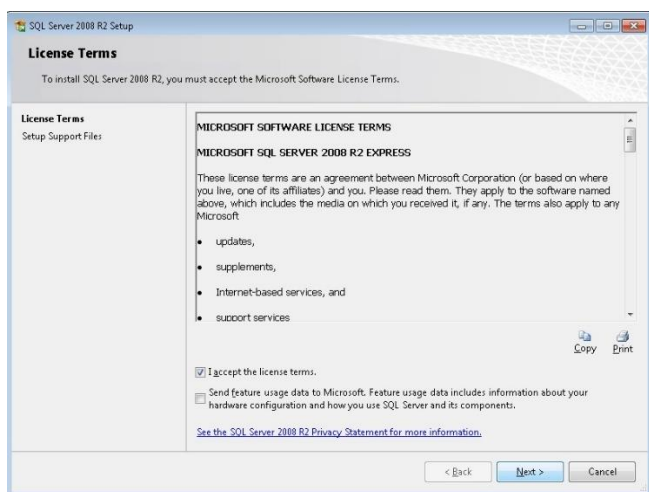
SQL Server 2008 R2 Setup

License Terms

To install SQL Server 2008 R2, you must accept the Microsoft Software License Terms.

License Terms
Setup Support Files

MICROSOFT SOFTWARE LICENSE TERMS

MICROSOFT SQL SERVER 2008 R2 EXPRESS

These license terms are an agreement between Microsoft Corporation (or based on where you live, one of its affiliates) and you. Please read them. They apply to the software named above, which includes the media on which you received it, if any. The terms also apply to any Microsoft

• updates,

• supplements,

• Internet-based services, and

• support services

Copy Print

I accept the license terms.

Send feature usage data to Microsoft. Feature usage data includes information about your hardware configuration and how you use SQL Server and its components.

See the SQL Server 2008 R2 Privacy Statement for more information.

< Back Next > Cancel